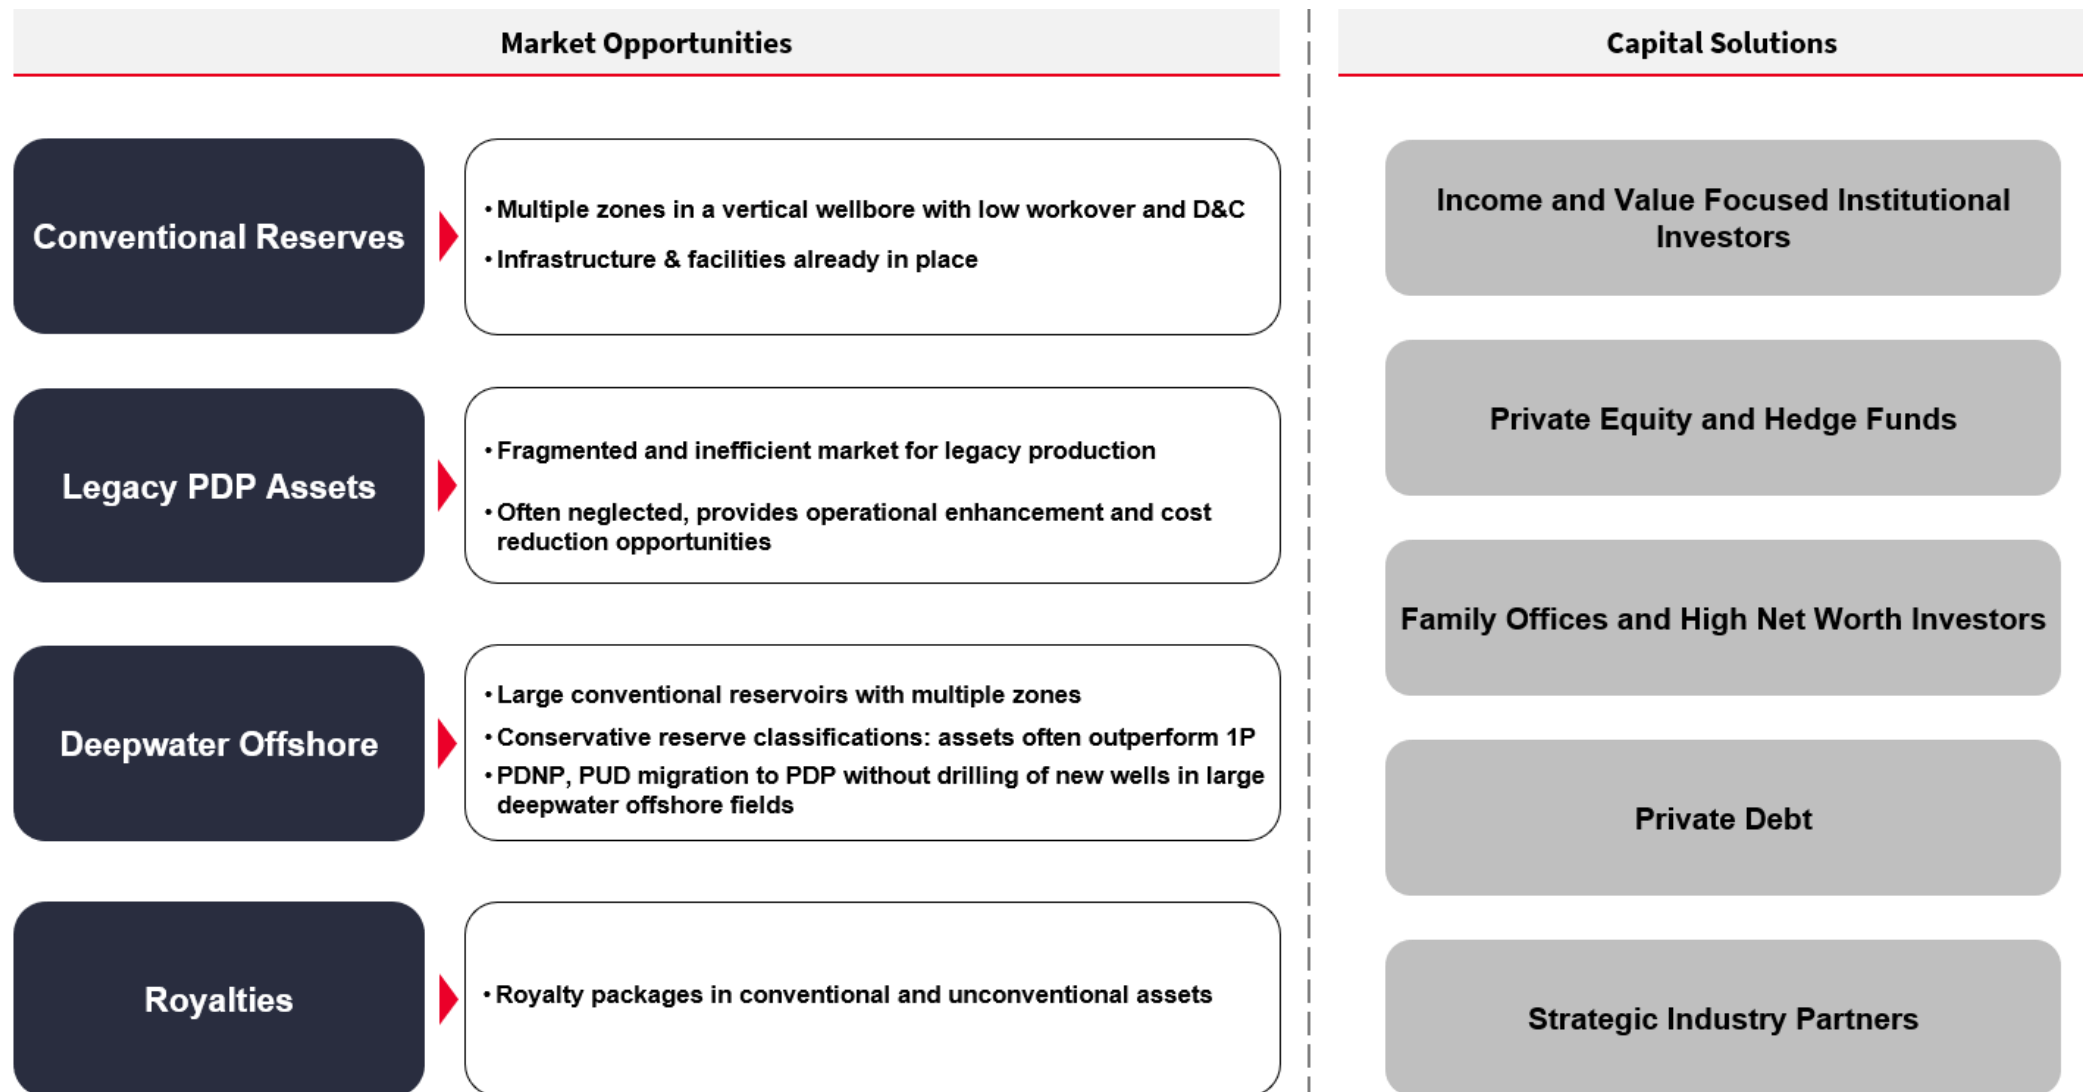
Market Opportunities

Conventional Reserves

• Multiple zones in a vertical wellbore with low workover and D&C
• Infrastructure & facilities already in place

Legacy PDP Assets

• Fragmented and inefficient market for legacy production
• Often neglected, provides operational enhancement and cost reduction opportunities

Deepwater Offshore

• Large conventional reservoirs with multiple zones
• Conservative reserve classifications: assets often outperform 1P
• PDNP, PUD migration to PDP without drilling of new wells in large deepwater offshore fields

Royalties

• Royalty packages in conventional and unconventional assets

Capital Solutions

Income and Value Focused Institutional Investors

Private Equity and Hedge Funds

Family Offices and High Net Worth Investors

Private Debt

Strategic Industry Partners